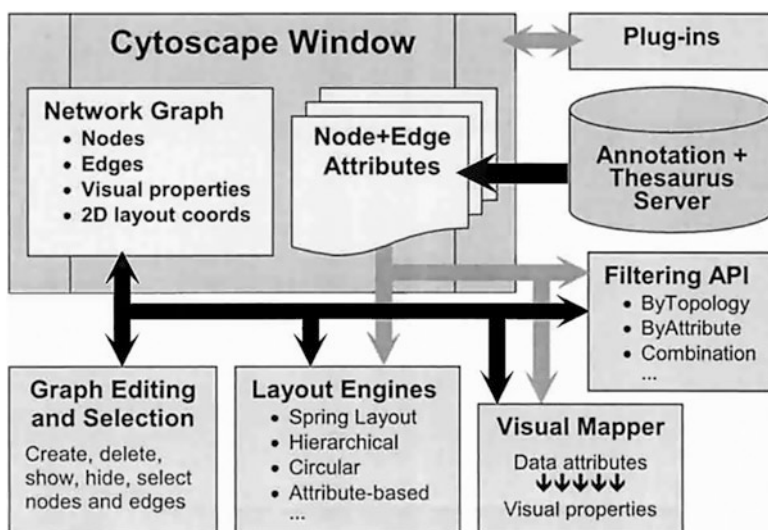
Cytoscape Window

Plug-ins

Network Graph
• Nodes
• Edges
• Visual properties
• 2D layout coords

Node+Edge Attributes

Annotation + Thesaurus Server

Filtering API
• ByTopology
• ByAttribute
• Combination
...

Graph Editing and Selection
Create, delete, show, hide, select nodes and edges

Layout Engines
• Spring Layout
• Hierarchical
• Circular
• Attribute-based
...

Visual Mapper
Data attributes
↓↓↓↓↓
Visual properties